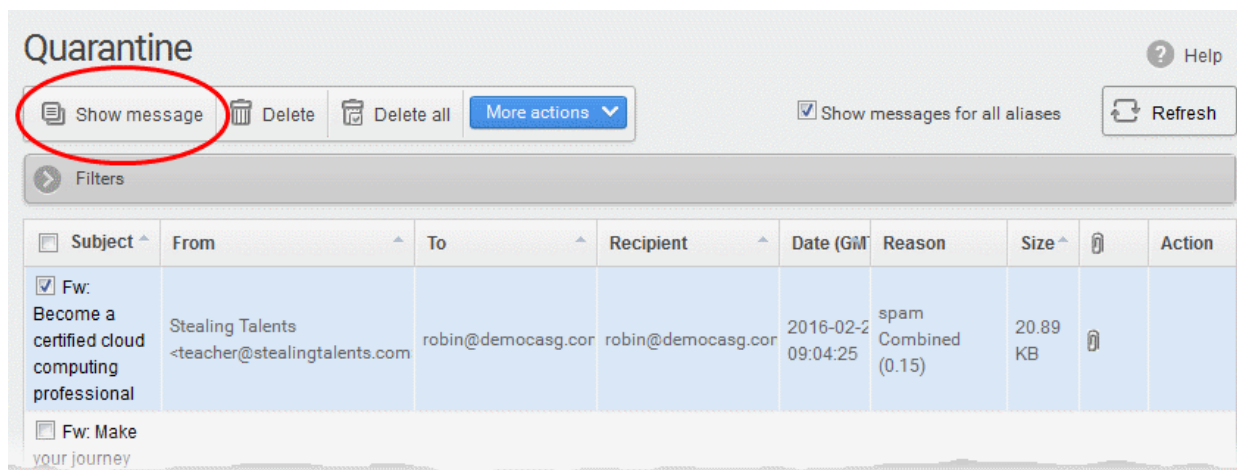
Quarantine

Help

Show message | Delete | Delete all | More actions

Show messages for all aliases

Refresh

Filters

| Subject | From | To | Recipient | Date (GM | Reason | Size | | Action |
|---|---|---|---|---|---|---|---|---|
| Fw: Become a certified cloud computing professional | Stealing Talents <teacher@stealingtalents.com | robin@democasg.cor | robin@democasg.cor | 2016-02-2 09:04:25 | spam Combined (0.15) | 20.89 KB | | |
| Fw: Make your journey | | | | | | | | |